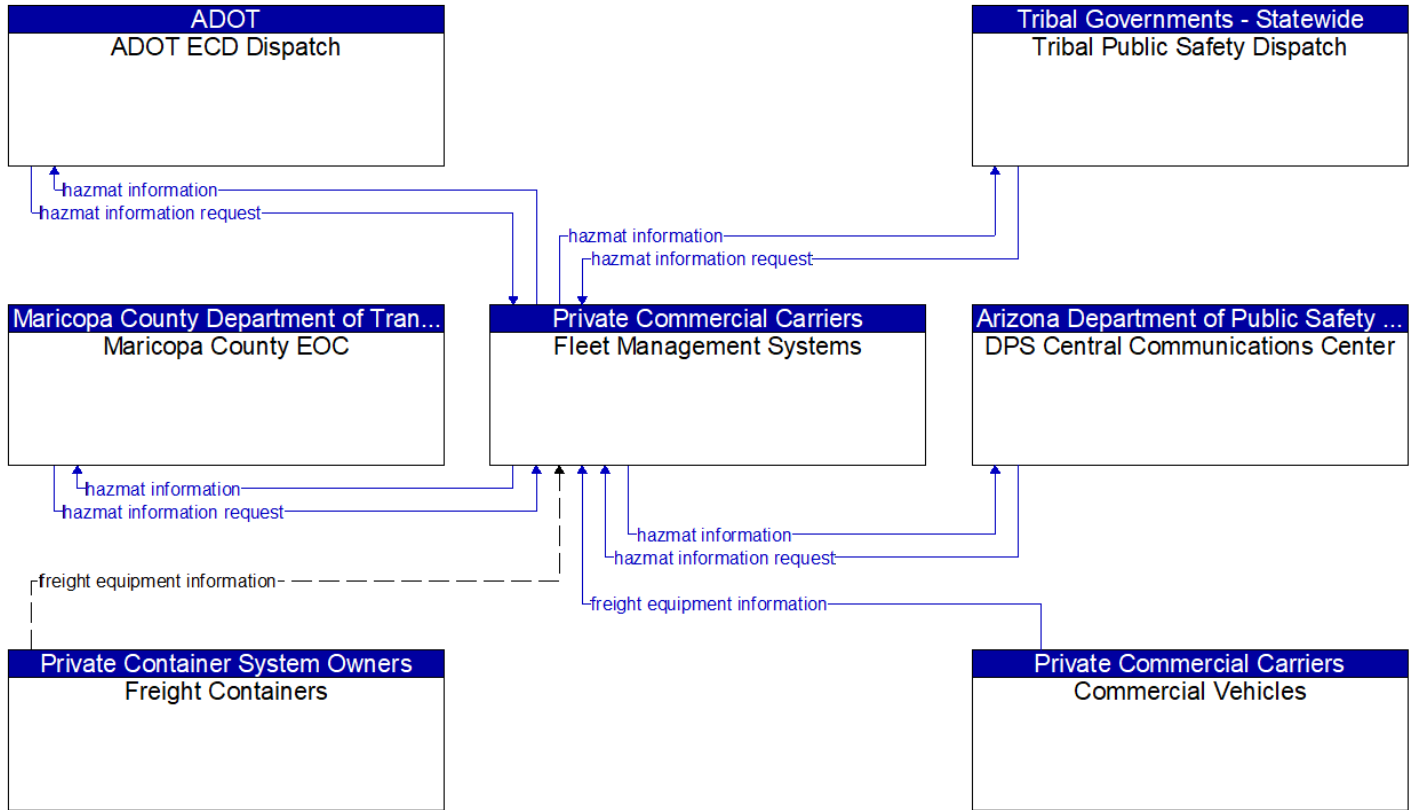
ADOT
ADOT ECD Dispatch

Tribal Governments - Statewide
Tribal Public Safety Dispatch

hazmat information
hazmat information request

hazmat information
hazmat information request

Maricopa County Department of Tran...
Maricopa County EOC

Private Commercial Carriers
Fleet Management Systems

Arizona Department of Public Safety ...
DPS Central Communications Center

hazmat information
hazmat information request

hazmat information
hazmat information request

freight equipment information

freight equipment information

Private Container System Owners
Freight Containers

Private Commercial Carriers
Commercial Vehicles